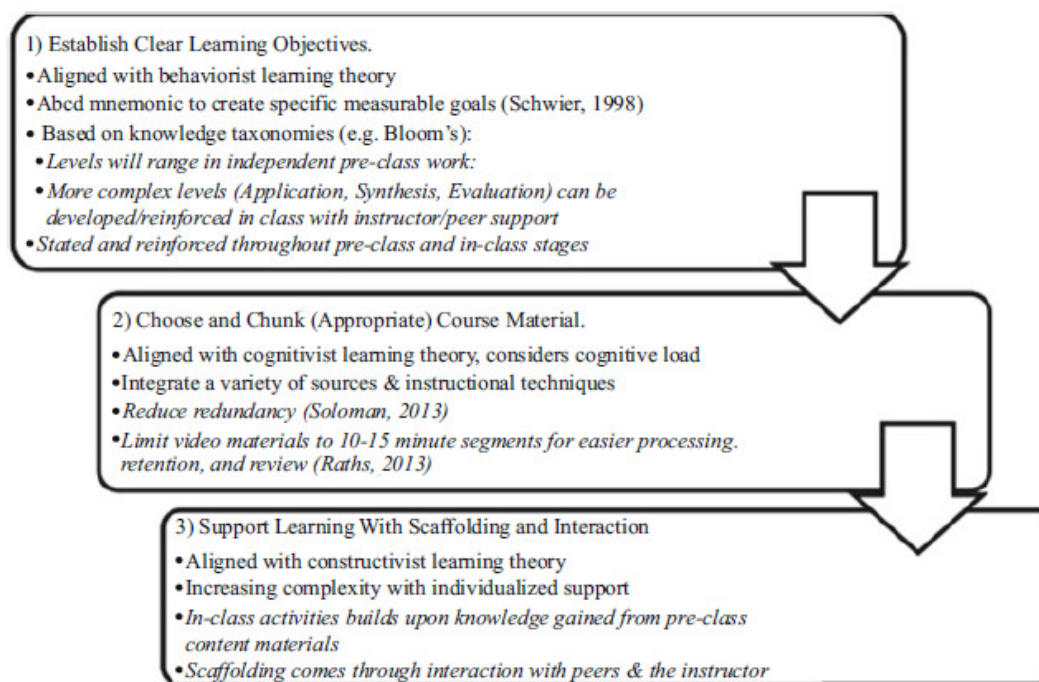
1) Establish Clear Learning Objectives.

• Aligned with behaviorist learning theory
• Abcd mnemonic to create specific measurable goals (Schwier, 1998)
• Based on knowledge taxonomies (e.g. Bloom's):
• *Levels will range in independent pre-class work:*
• *More complex levels (Application, Synthesis, Evaluation) can be developed/reinforced in class with instructor/peer support*
• *Stated and reinforced throughout pre-class and in-class stages*

2) Choose and Chunk (Appropriate) Course Material.

• Aligned with cognitivist learning theory, considers cognitive load
• Integrate a variety of sources & instructional techniques
• *Reduce redundancy (Soloman, 2013)*
• *Limit video materials to 10-15 minute segments for easier processing. retention, and review (Raths, 2013)*

3) Support Learning With Scaffolding and Interaction

• Aligned with constructivist learning theory
• Increasing complexity with individualized support
• *In-class activities builds upon knowledge gained from pre-class content materials*
• *Scaffolding comes through interaction with peers & the instructor*